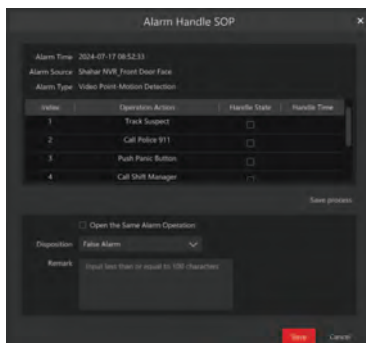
Alarm Handle SOP

Alarm Time 2024-07-17 08:52:33
Alarm Source Shahar NVR_Front Door Face
Alarm Type Video Point Motion Detection

| Index | Operation Action | Handle State | Handle Time |
|---|---|---|---|
| 1 | Track Suspect | ☐ | |
| 2 | Call Police 911 | ☐ | |
| 3 | Push Panic Button | ☐ | |
| 4 | Call Shift Manager | ☐ | |

Save process

☐ Open the Same Alarm Operation

Disposition False Alarm

Remark Input less than or equal to 100 characters

Stop Cancel